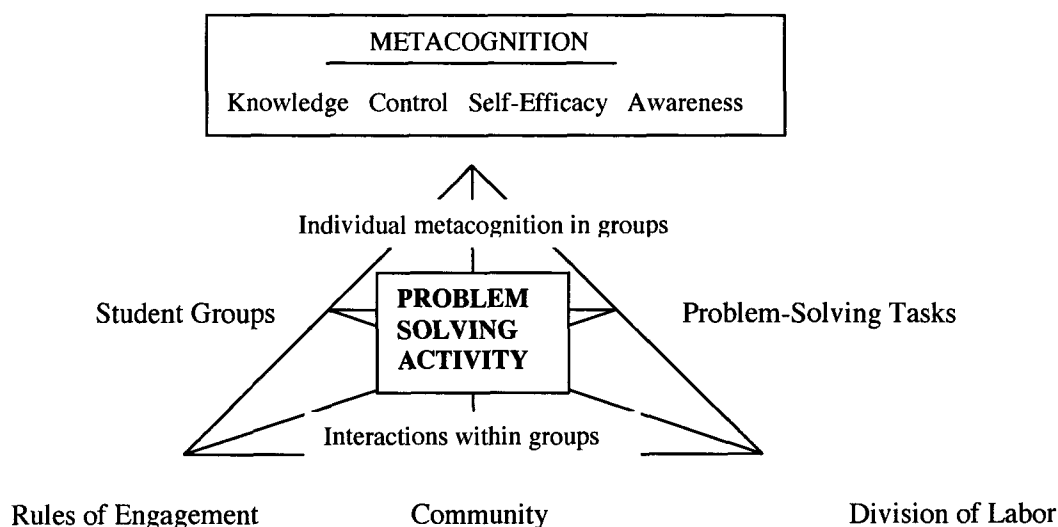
METACOGNITION

Knowledge Control Self-Efficacy Awareness

Individual metacognition in groups

Student Groups

PROBLEM SOLVING ACTIVITY

Problem-Solving Tasks

Interactions within groups

Rules of Engagement

Community

Division of Labor